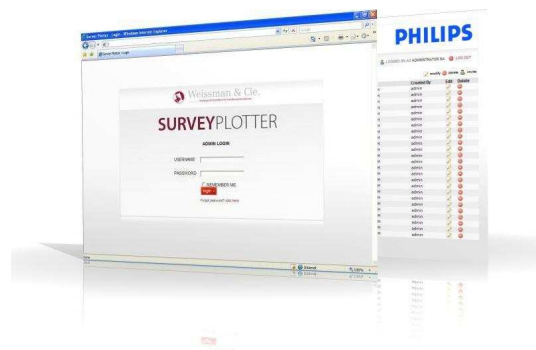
Survey Plotter - Login - Windows Internet Explorer

Survey Plotter - Login

Weissman & Cie.

SURVEYPLOTTER

ADMIN LOGIN

USERNAME

PASSWORD

REMEMBER ME

login

Forgot password? click here

Internet

PHILIPS

LOGGED IN AS ADMINISTRATOR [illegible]

LOG OUT

| Created By | Edit | Delete |
|---|---|---|
| admin | | |
| admin | | |
| admin | | |
| admin | | |
| admin | | |
| admin | | |
| admin | | |
| admin | | |
| admin | | |
| admin | | |
| admin | | |
| admin | | |
| admin | | |
| admin | | |
| admin | | |
| admin | | |
| admin | | |
| admin | | |
| admin | | |
| admin | | |
| admin | | |
| admin | | |

PHILIPS